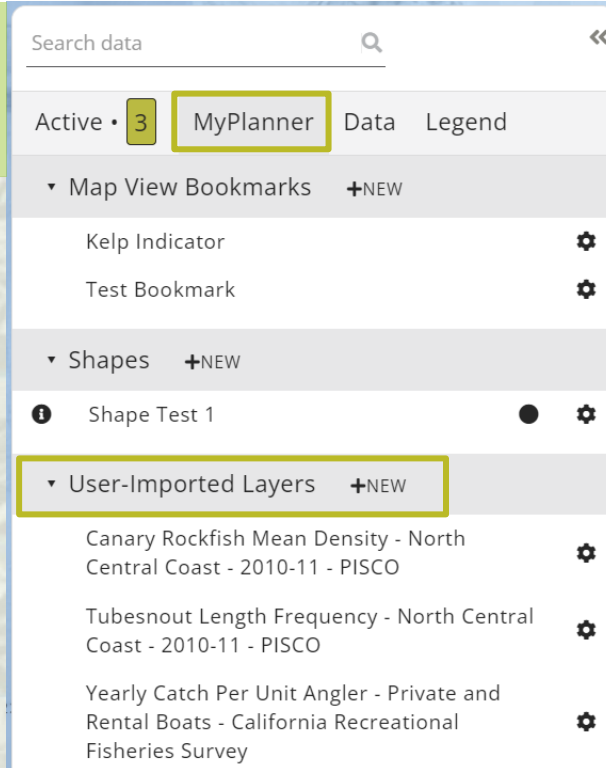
Search data

Active • 3 MyPlanner Data Legend

Map View Bookmarks +NEW

Kelp Indicator

Test Bookmark

Shapes +NEW

Shape Test 1

User-Imported Layers +NEW

Canary Rockfish Mean Density - North Central Coast - 2010-11 - PISCO

Tubesnout Length Frequency - North Central Coast - 2010-11 - PISCO

Yearly Catch Per Unit Angler - Private and Rental Boats - California Recreational Fisheries Survey